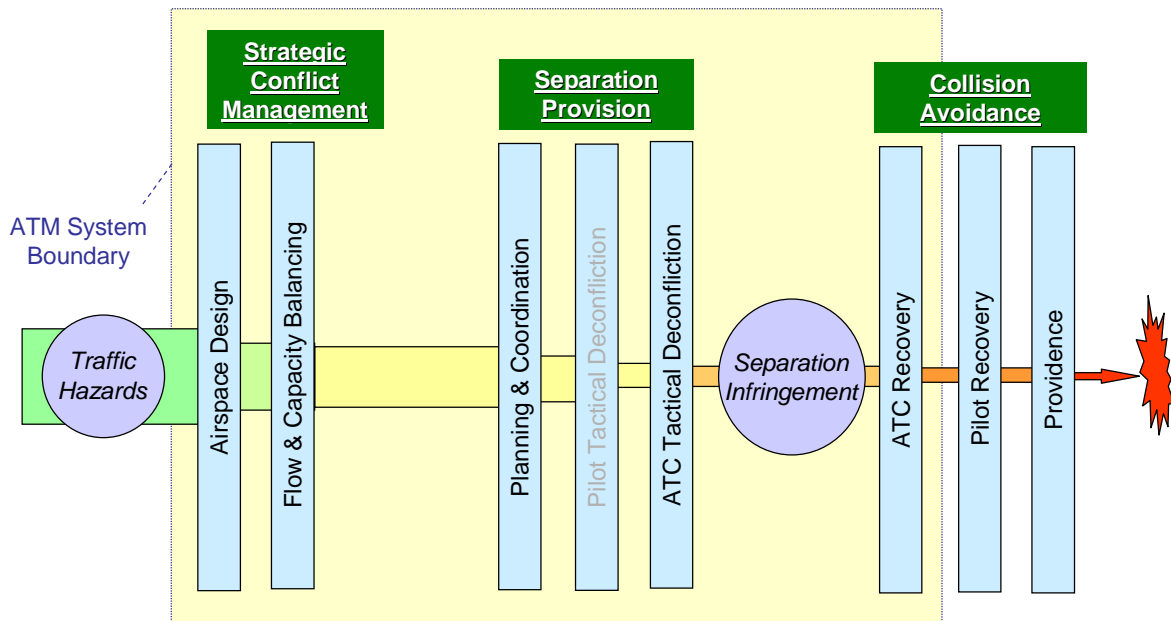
Strategic Conflict Management

Separation Provision

Collision Avoidance

ATM System Boundary

Traffic Hazards

Airspace Design

Flow & Capacity Balancing

Planning & Coordination

Pilot Tactical Deconfliction

ATC Tactical Deconfliction

Separation Infringement

ATC Recovery

Pilot Recovery

Providence